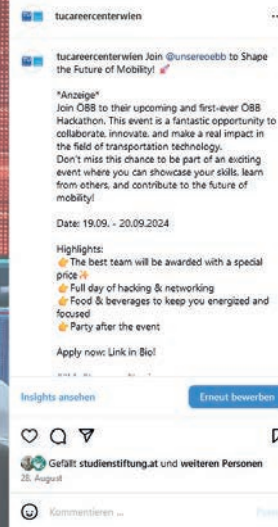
tucareercenterwien ...

tucareercenterwien Join @unsereoebb to Shape the Future of Mobility! 🚀

*Anzeige*
Join ÖBB to their upcoming and first-ever ÖBB Hackathon. This event is a fantastic opportunity to collaborate, innovate, and make a real impact in the field of transportation technology.
Don't miss this chance to be part of an exciting event where you can showcase your skills, learn from others, and contribute to the future of mobility!

Date: 19.09. - 20.09.2024

Highlights:
👉 The best team will be awarded with a special price ✨
👉 Full day of hacking & networking
👉 Food & beverages to keep you energized and focused
👉 Party after the event

Apply now: Link in Bio!

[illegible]

Insights ansehen

Erneut bewerben

Gefällt studienstiftung.at und weiteren Personen
25. August

Kommentieren ...

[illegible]